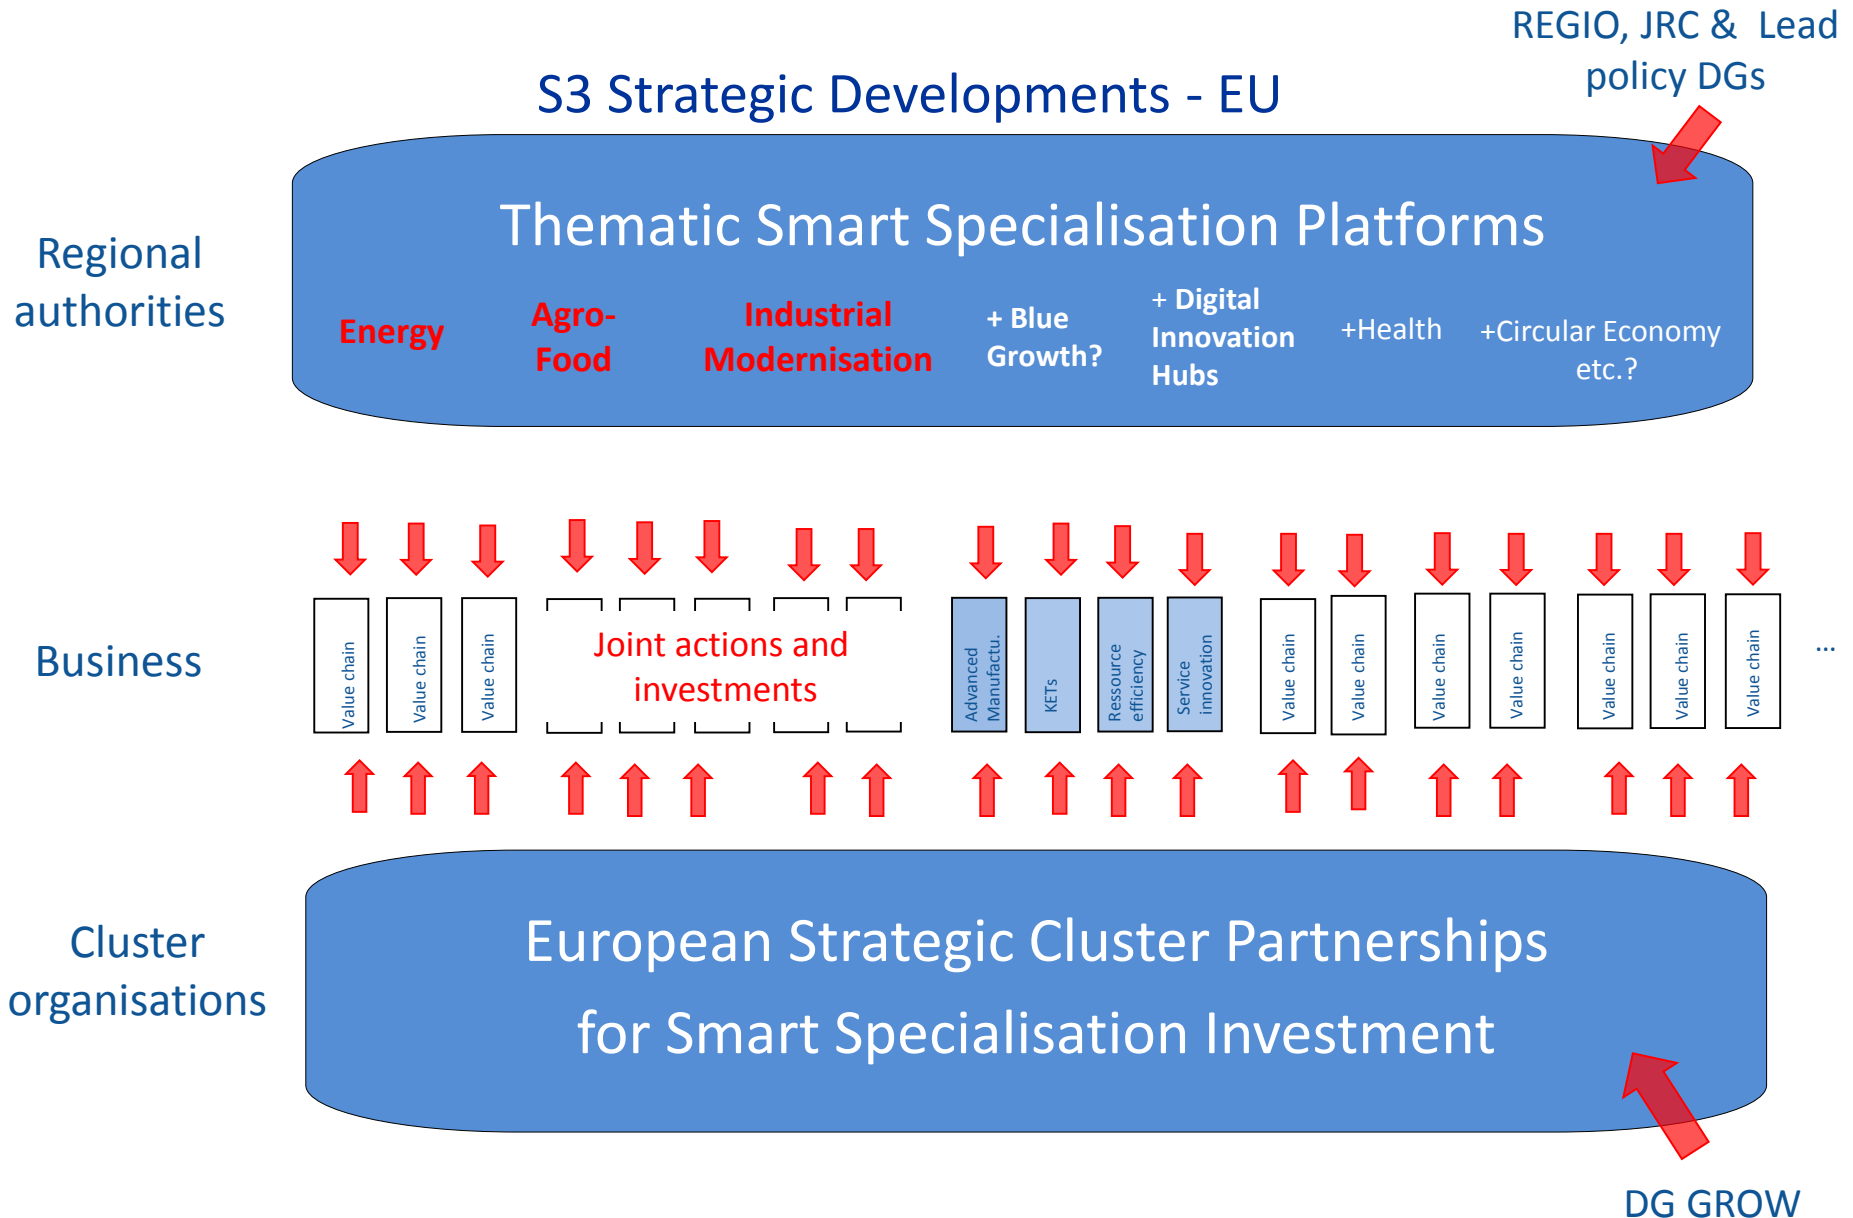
REGIO, JRC & Lead policy DGs

S3 Strategic Developments - EU

Regional authorities

Thematic Smart Specialisation Platforms

Energy

Agro-Food

Industrial Modernisation

+ Blue Growth?

+ Digital Innovation Hubs

+Health

+Circular Economy etc.?

Business

Value chain

Value chain

Value chain

Joint actions and investments

Advanced Manufactu.

KETs

Ressource efficiency

Service innovation

Value chain

Value chain

Value chain

Value chain

Value chain

Value chain

Value chain

...

Cluster organisations

European Strategic Cluster Partnerships for Smart Specialisation Investment

DG GROW